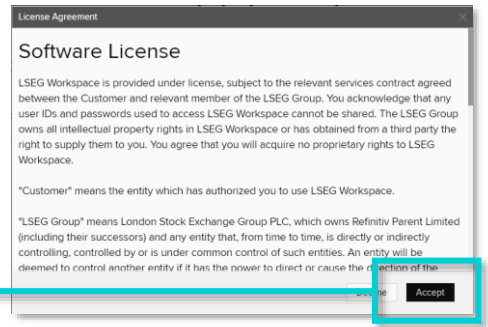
License Agreement

Software License

LSEG Workspace is provided under license, subject to the relevant services contract agreed between the Customer and relevant member of the LSEG Group. You acknowledge that any user IDs and passwords used to access LSEG Workspace cannot be shared. The LSEG Group owns all intellectual property rights in LSEG Workspace or has obtained from a third party the right to supply them to you. You agree that you will acquire no proprietary rights to LSEG Workspace.

"Customer" means the entity which has authorized you to use LSEG Workspace.

"LSEG Group" means London Stock Exchange Group PLC, which owns Refinitiv Parent Limited (including their successors) and any entity that, from time to time, is directly or indirectly controlling, controlled by or is under common control of such entities. An entity will be deemed to control another entity if it has the power to direct or cause the d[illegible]ction of the

D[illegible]ne Accept